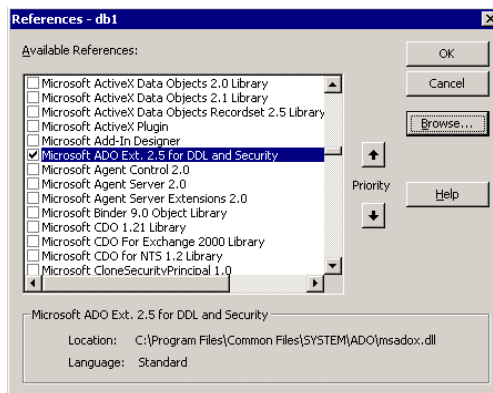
References - db1

Available References:

Microsoft ActiveX Data Objects 2.0 Library
Microsoft ActiveX Data Objects 2.1 Library
Microsoft ActiveX Data Objects Recordset 2.5 Library
Microsoft ActiveX Plugin
Microsoft Add-In Designer
Microsoft ADO Ext. 2.5 for DDL and Security
Microsoft Agent Control 2.0
Microsoft Agent Server 2.0
Microsoft Agent Server Extensions 2.0
Microsoft Binder 9.0 Object Library
Microsoft CDO 1.21 Library
Microsoft CDO For Exchange 2000 Library
Microsoft CDO for NTS 1.2 Library
Microsoft CloneSecurityPrincipal 1.0

OK

Cancel

Browse...

Priority

Help

Microsoft ADO Ext. 2.5 for DDL and Security

Location: C:\Program Files\Common Files\SYSTEM\ADO\msadox.dll

Language: Standard